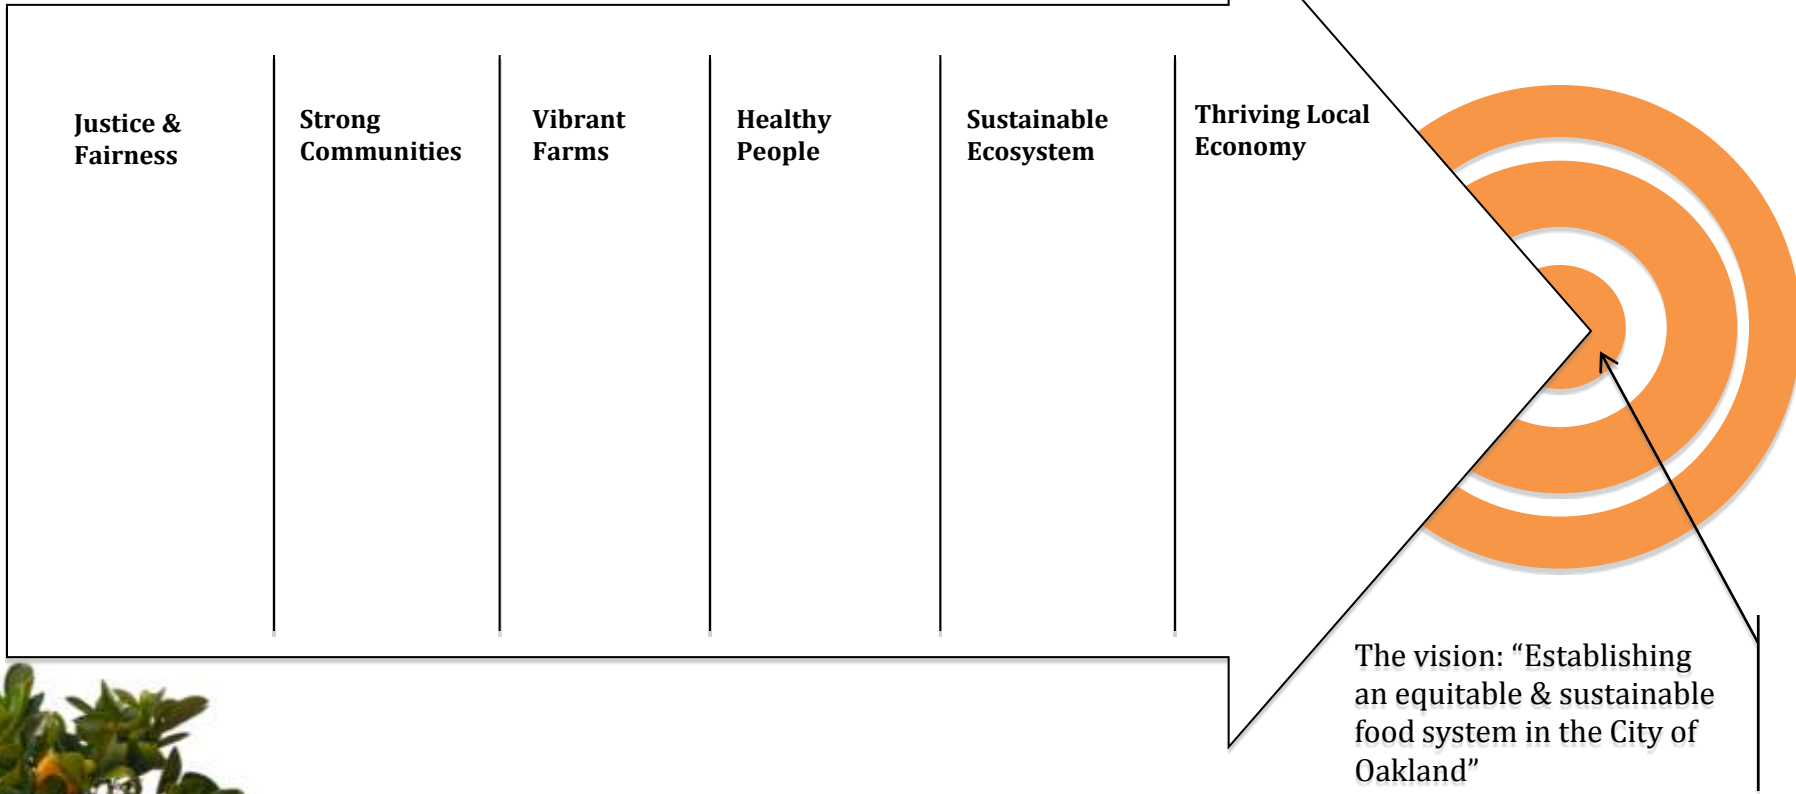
| Justice & Fairness | Strong Communities | Vibrant Farms | Healthy People | Sustainable Ecosystem | Thriving Local Economy |
|---|---|---|---|---|---|

The vision: “Establishing an equitable & sustainable food system in the City of Oakland”